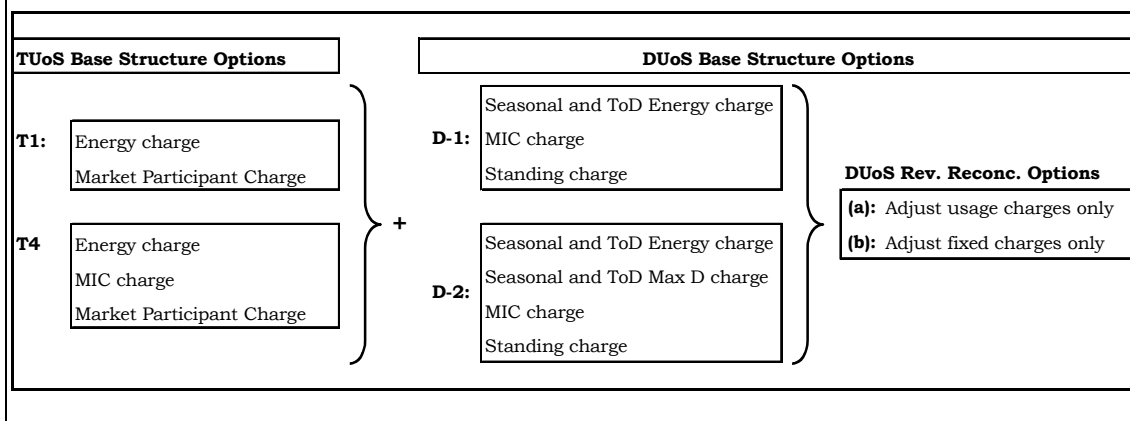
TUoS Base Structure Options

T1: Energy charge
Market Participant Charge

T4 Energy charge
MIC charge
Market Participant Charge

+

DUoS Base Structure Options

D-1: Seasonal and ToD Energy charge
MIC charge
Standing charge

D-2: Seasonal and ToD Energy charge
Seasonal and ToD Max D charge
MIC charge
Standing charge

DUoS Rev. Reconc. Options
(a): Adjust usage charges only
(b): Adjust fixed charges only